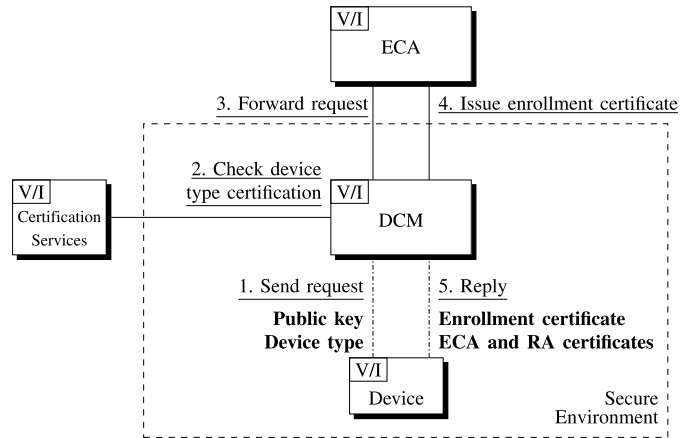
V/I
ECA

3. Forward request

4. Issue enrollment certificate

V/I
Certification Services

2. Check device type certification

V/I
DCM

1. Send request
Public key
Device type

5. Reply
Enrollment certificate
ECA and RA certificates

V/I
Device

Secure Environment